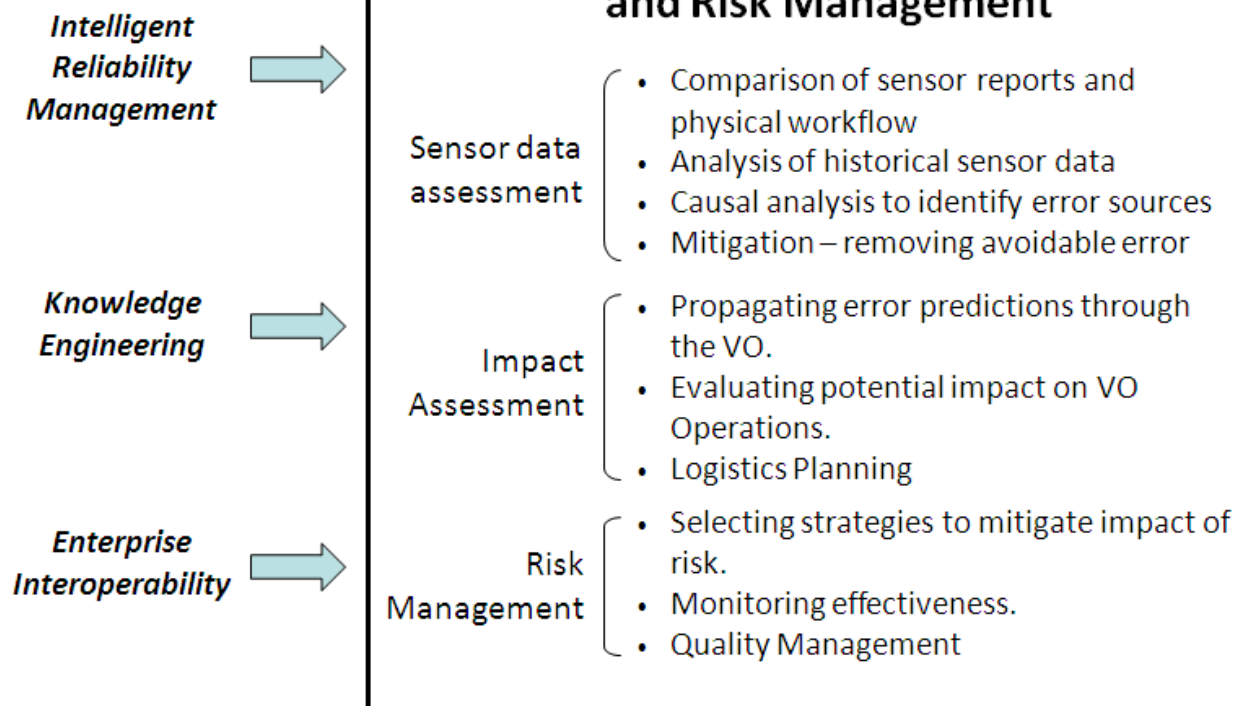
Intelligent Reliability Management

Knowledge Engineering

Enterprise Interoperability

and Risk Management

Sensor data assessment

- Comparison of sensor reports and physical workflow
- Analysis of historical sensor data
- Causal analysis to identify error sources
- Mitigation – removing avoidable error

Impact Assessment

- Propagating error predictions through the VO.
- Evaluating potential impact on VO Operations.
- Logistics Planning

Risk Management

- Selecting strategies to mitigate impact of risk.
- Monitoring effectiveness.
- Quality Management